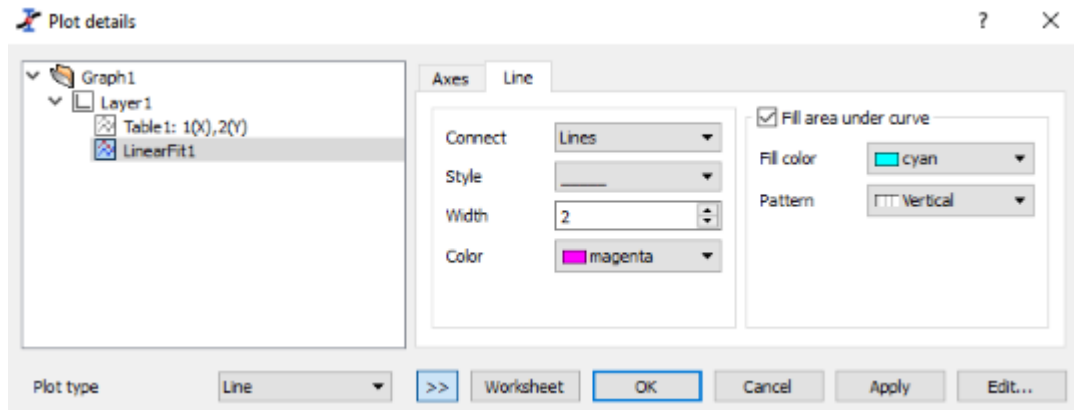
Plot details

?

Graph1
Layer1
Table1: 1(X),2(Y)
LinearFit1

Axes
Line

Connect
Lines
Style
Width
2
Color
magenta

Fill area under curve
Fill color
cyan
Pattern
Vertical

Plot type
Line
>>
Worksheet
OK
Cancel
Apply
Edit...